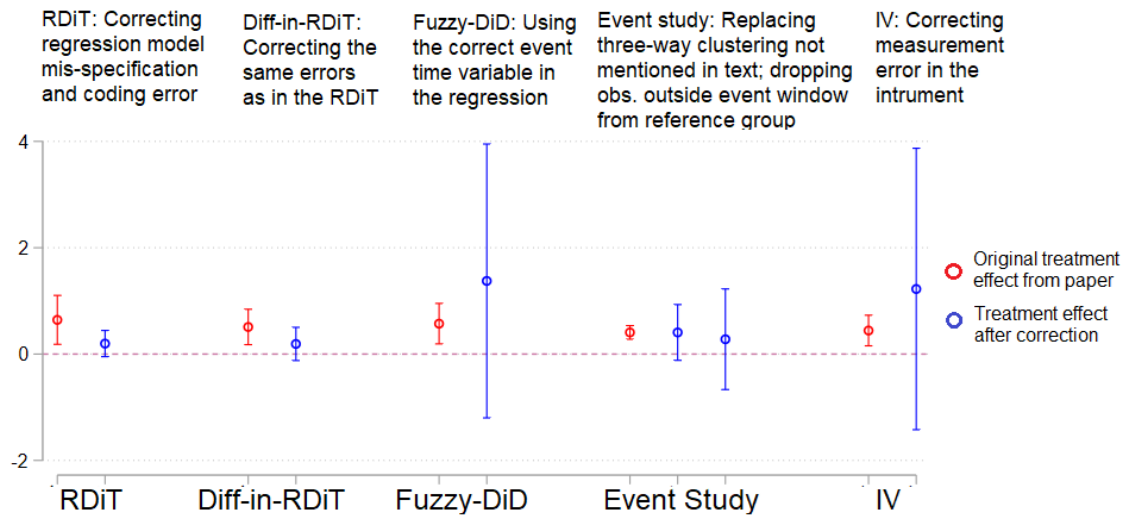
RDiT: Correcting regression model mis-specification and coding error

Diff-in-RDiT: Correcting the same errors as in the RDiT

Fuzzy-DiD: Using the correct event time variable in the regression

Event study: Replacing three-way clustering not mentioned in text; dropping obs. outside event window from reference group

IV: Correcting measurement error in the intrument

4

2

0

-2

RDiT

Diff-in-RDiT

Fuzzy-DiD

Event Study

IV

Original treatment effect from paper

Treatment effect after correction